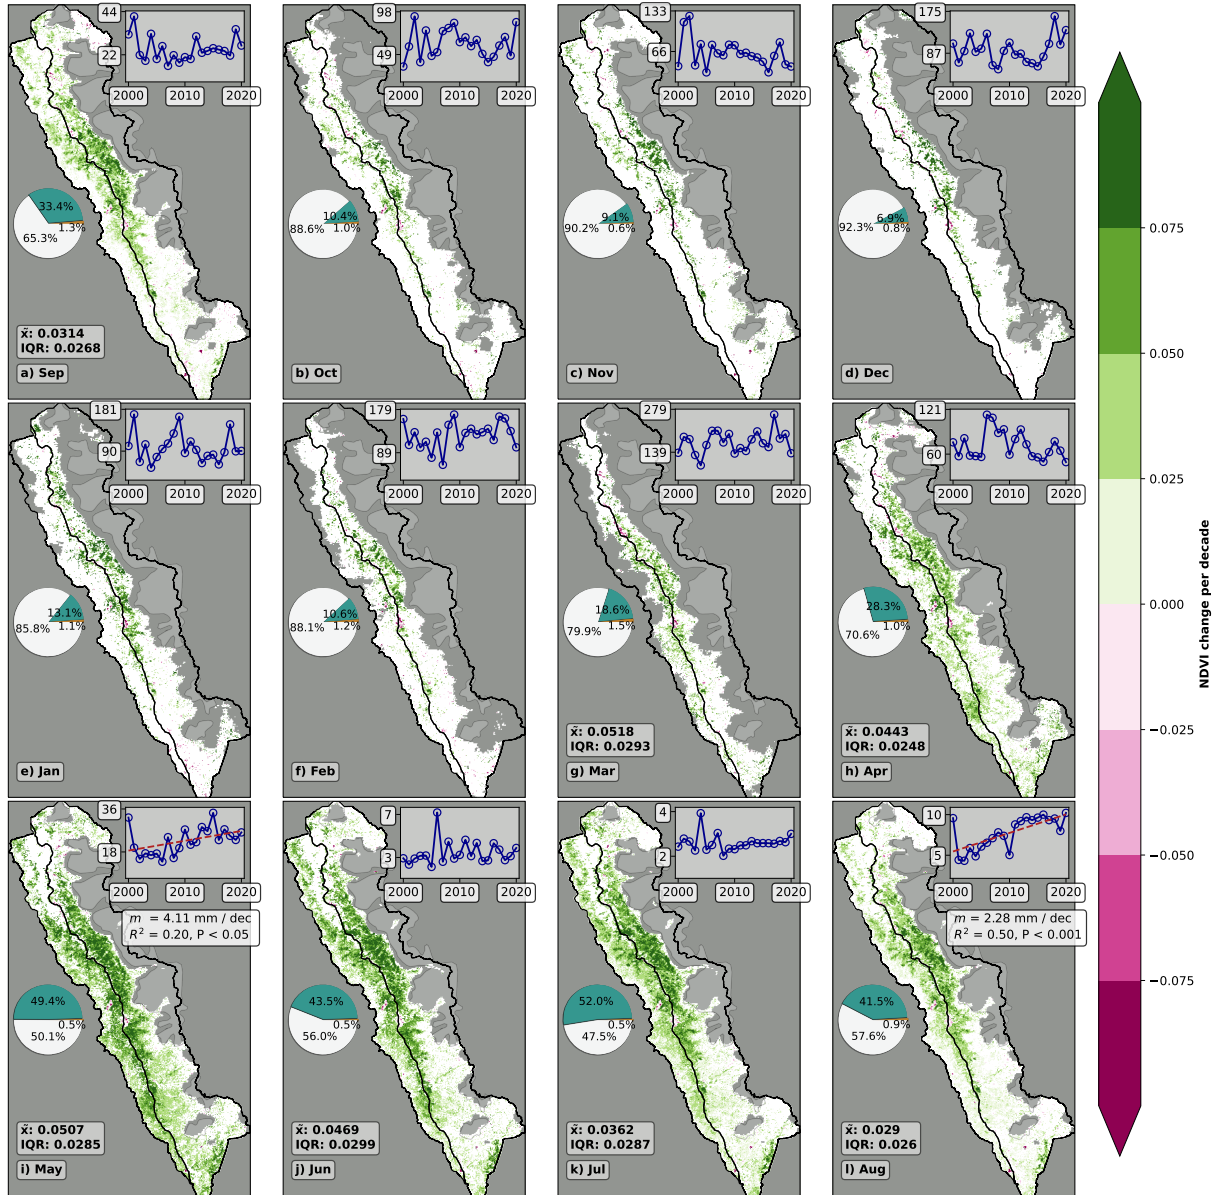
44
22
2000 2010 2020
33.4%
65.3%
1.3%
x̃: 0.0314
IQR: 0.0268
a) Sep

98
49
2000 2010 2020
10.4%
88.6% 1.0%
b) Oct

133
66
2000 2010 2020
9.1%
90.2% 0.6%
c) Nov

175
87
2000 2010 2020
6.9%
92.3% 0.8%
d) Dec

181
90
2000 2010 2020
13.1%
85.8% 1.1%
e) Jan

179
89
2000 2010 2020
10.6%
88.1% 1.2%
f) Feb

279
139
2000 2010 2020
18.6%
79.9% 1.5%
x̃: 0.0518
IQR: 0.0293
g) Mar

121
60
2000 2010 2020
28.3%
70.6% 1.0%
x̃: 0.0443
IQR: 0.0248
h) Apr

36
18
2000 2010 2020
$m$ = 4.11 mm / dec
$R^2$ = 0.20, P < 0.05
49.4%
0.5%
50.1%
x̃: 0.0507
IQR: 0.0285
i) May

7
3
2000 2010 2020
43.5%
0.5%
56.0%
x̃: 0.0469
IQR: 0.0299
j) Jun

4
2
2000 2010 2020
52.0%
0.5%
47.5%
x̃: 0.0362
IQR: 0.0287
k) Jul

10
5
2000 2010 2020
$m$ = 2.28 mm / dec
$R^2$ = 0.50, P < 0.001
41.5%
0.9%
57.6%
x̃: 0.029
IQR: 0.026
l) Aug

0.075
0.050
0.025
0.000
−0.025
−0.050
−0.075
NDVI change per decade